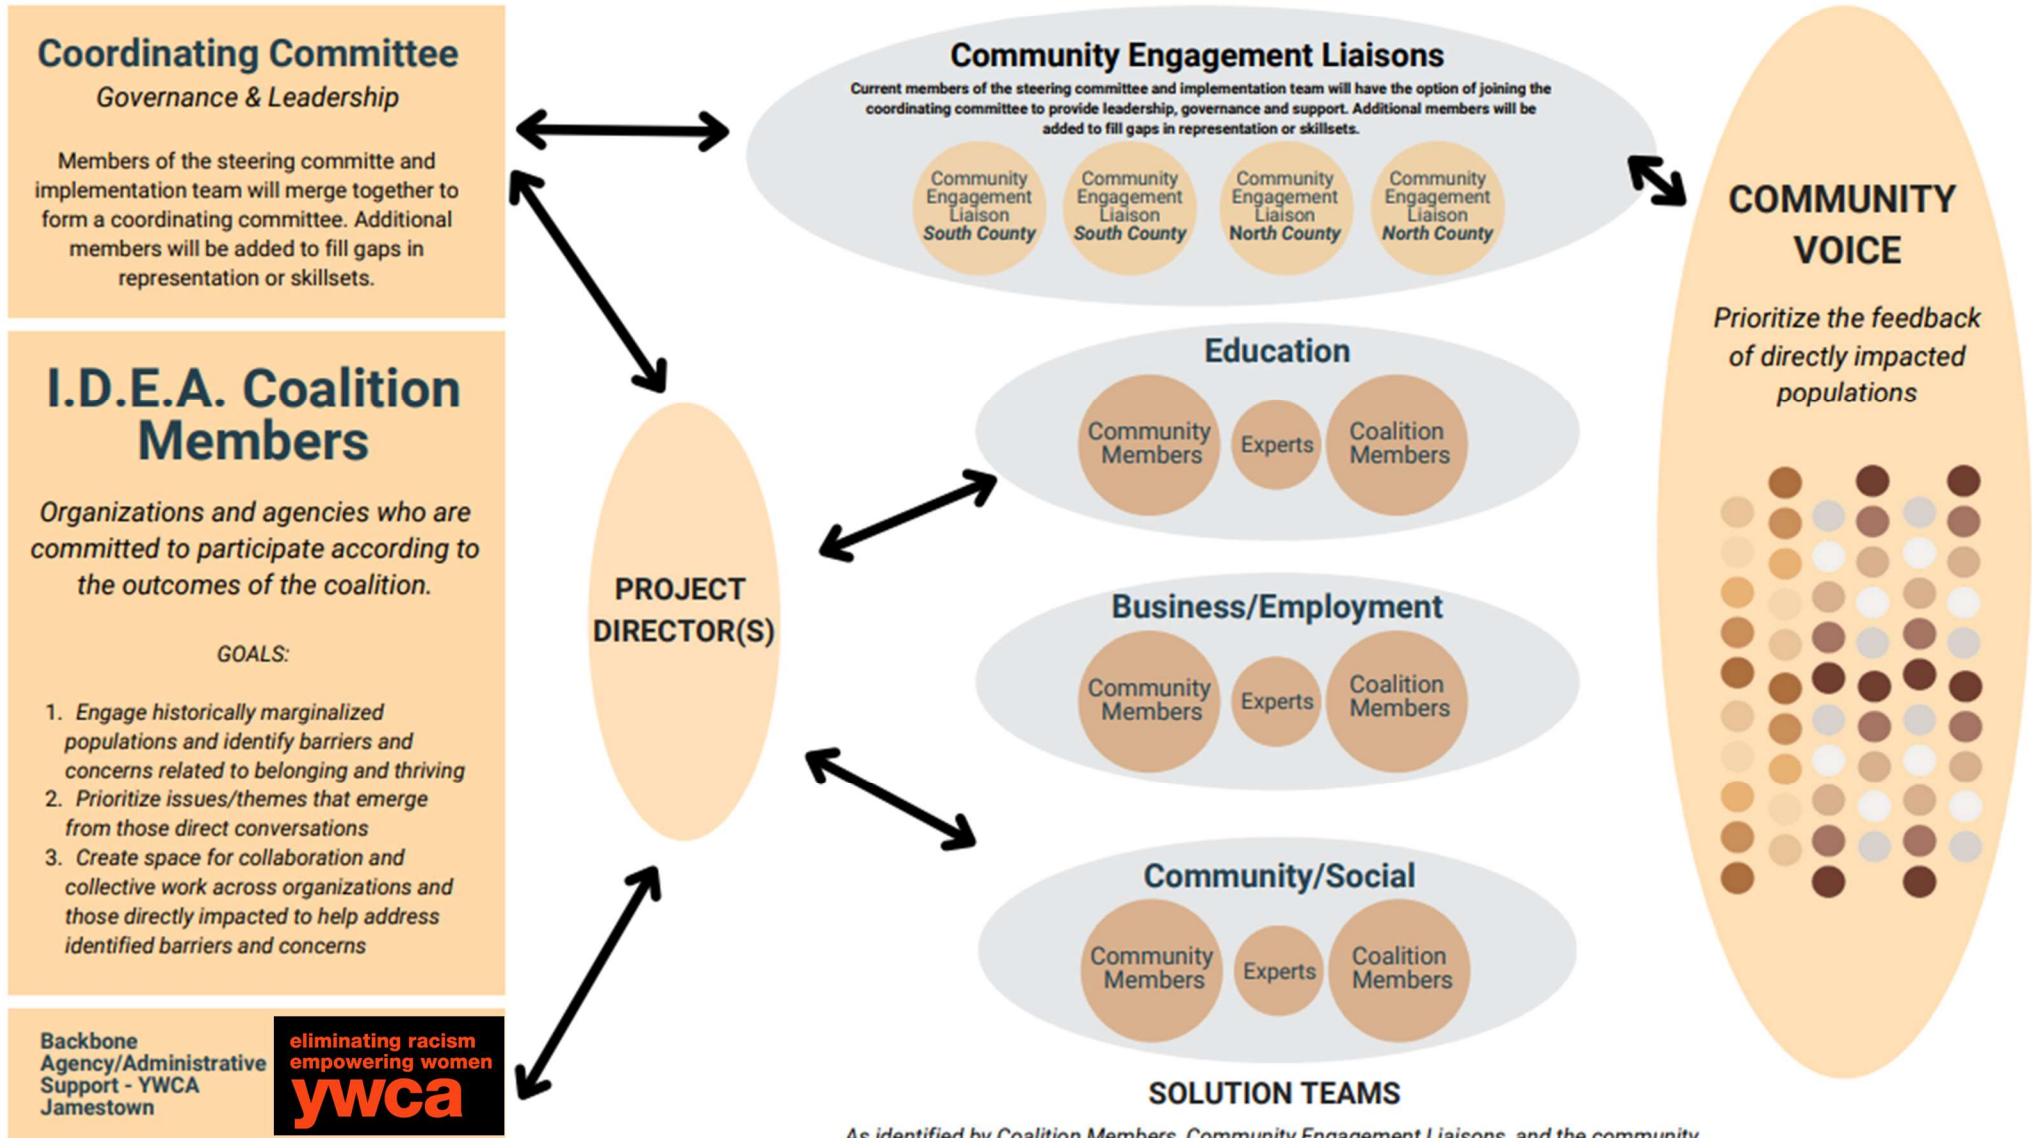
Coordinating Committee
Governance & Leadership

Members of the steering committe and implementation team will merge together to form a coordinating committee. Additional members will be added to fill gaps in representation or skillsets.

I.D.E.A. Coalition Members

Organizations and agencies who are committed to participate according to the outcomes of the coalition.

GOALS:

1. Engage historically marginalized populations and identify barriers and concerns related to belonging and thriving
2. Prioritize issues/themes that emerge from those direct conversations
3. Create space for collaboration and collective work across organizations and those directly impacted to help address identified barriers and concerns

Backbone Agency/Administrative Support - YWCA Jamestown

eliminating racism empowering women ywca

Community Engagement Liaisons

Current members of the steering committee and implementation team will have the option of joining the coordinating committee to provide leadership, governance and support. Additional members will be added to fill gaps in representation or skillsets.

Community Engagement Liaison South County

Community Engagement Liaison South County

Community Engagement Liaison North County

Community Engagement Liaison North County

PROJECT DIRECTOR(S)

Education

Community Members

Experts

Coalition Members

Business/Employment

Community Members

Experts

Coalition Members

Community/Social

Community Members

Experts

Coalition Members

SOLUTION TEAMS

As identified by Coalition Members, Community Engagement Liaisons, and the community

COMMUNITY VOICE

Prioritize the feedback of directly impacted populations